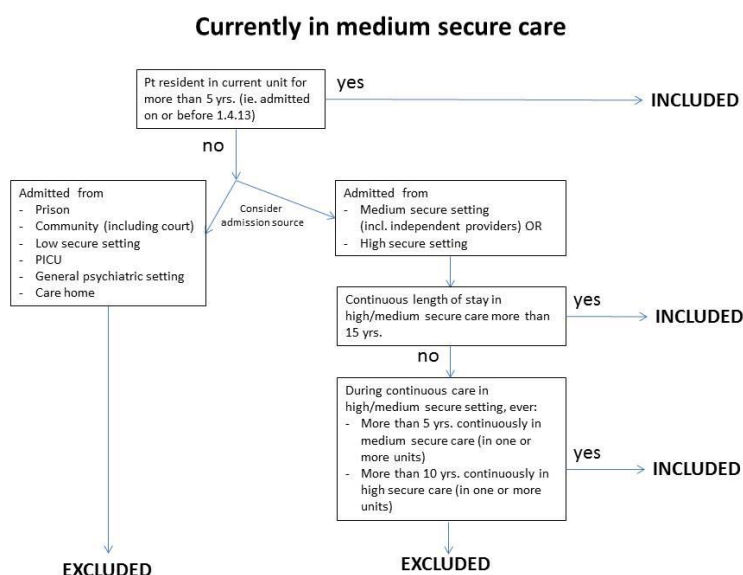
Currently in medium secure care

Pt resident in current unit for more than 5 yrs. (ie. admitted on or before 1.4.13)

yes

INCLUDED

no

Consider admission source

Admitted from
- Prison
- Community (including court)
- Low secure setting
- PICU
- General psychiatric setting
- Care home

Admitted from
- Medium secure setting (incl. independent providers) OR
- High secure setting

Continuous length of stay in high/medium secure care more than 15 yrs.

yes

INCLUDED

no

During continuous care in high/medium secure setting, ever:
- More than 5 yrs. continuously in medium secure care (in one or more units)
- More than 10 yrs. continuously in high secure care (in one or more units)

yes

INCLUDED

EXCLUDED

EXCLUDED